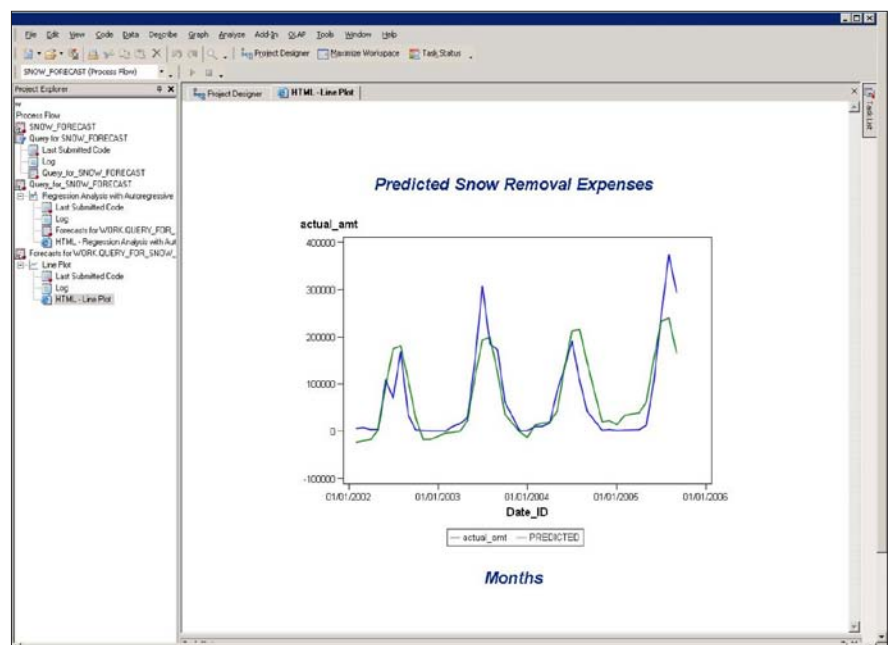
File Edit View Code Data Describe Graph Analyze Add-In OLAP Tools Window Help

Project Designer Maximize Workspace Task Status

SNOW_FORECAST (Process Flow)

Project Explorer

Process Flow
SNOW_FORECAST
Query for SNOW_FORECAST
Last Submitted Code
Log
Query_for_SNOW_FORECAST
Query_for_SNOW_FORECAST
Regression Analysis with Autoregressive
Last Submitted Code
Log
Forecasts for WORK.QUERY_FOR_
HTML - Regression Analysis with Aut
Forecasts for WORK.QUERY_FOR_SNOW_
Line Plot
Last Submitted Code
Log
HTML - Line Plot

Project Designer | HTML - Line Plot

Task List

Predicted Snow Removal Expenses

actual_amt

400000
300000
200000
100000
0
-100000

01/01/2002 01/01/2003 01/01/2004 01/01/2005 01/01/2006

Date_ID

— actual_amt — PREDICTED

Months